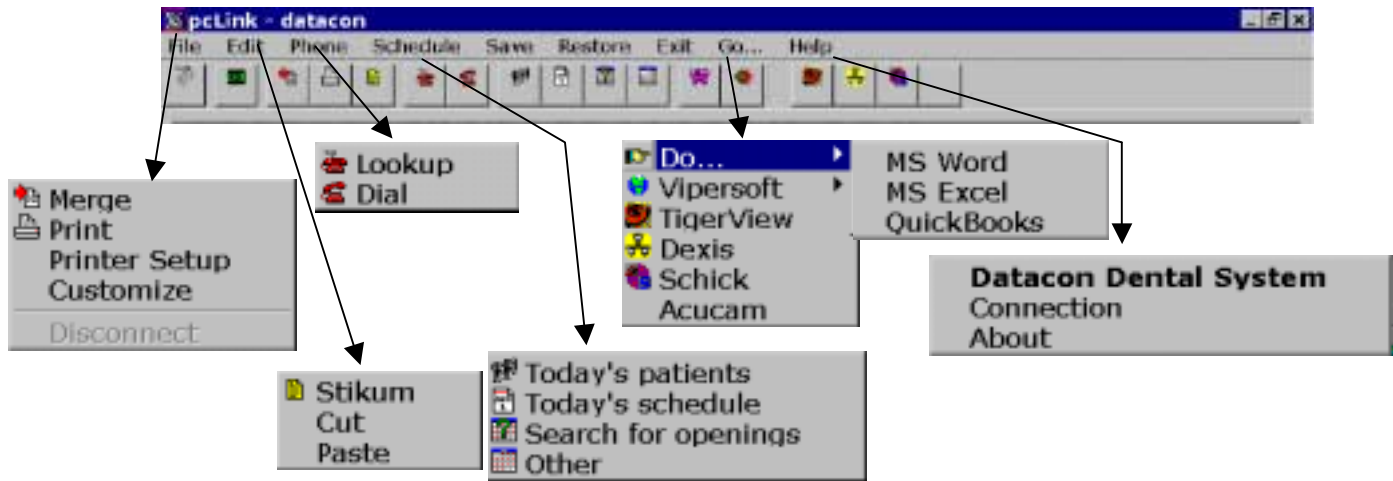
pcLink - datacon

File Edit Phone Schedule Save Restore Exit Go... Help

Lookup
Dial

Do...
Vipersoft
TigerView
Dexis
Schick
Acucam

MS Word
MS Excel
QuickBooks

Merge
Print
Printer Setup
Customize
Disconnect

Datacon Dental System
Connection
About

Stikum
Cut
Paste

Today's patients
Today's schedule
Search for openings
Other